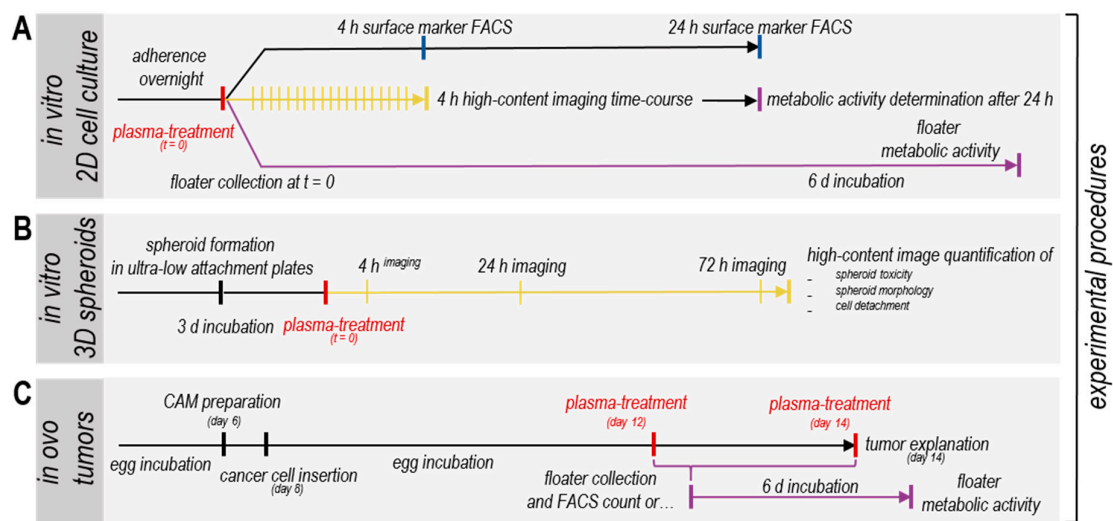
A

in vitro
2D cell culture

4 h surface marker FACS

24 h surface marker FACS

adherence overnight

4 h high-content imaging time-course

metabolic activity determination after 24 h

plasma-treatment
(t = 0)

floater metabolic activity

floater collection at t = 0

6 d incubation

B

in vitro
3D spheroids

spheroid formation in ultra-low attachment plates

4 h imaging

24 h imaging

72 h imaging

high-content image quantification of
- spheroid toxicity
- spheroid morphology
- cell detachment

3 d incubation

plasma-treatment
(t = 0)

C

in ovo
tumors

CAM preparation
(day 6)

plasma-treatment
(day 12)

plasma-treatment
(day 14)

tumor explanation
(day 14)

egg incubation

cancer cell insertion
(day 8)

egg incubation

floater collection and FACS count or…

6 d incubation

floater metabolic activity

experimental procedures